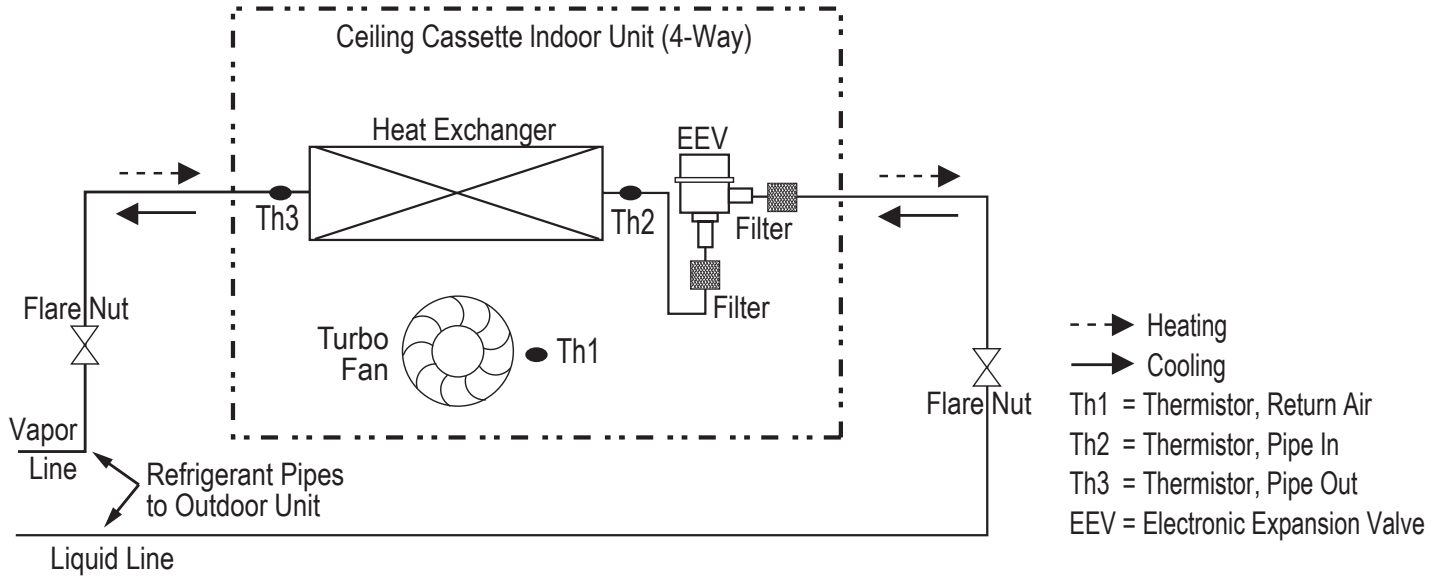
Ceiling Cassette Indoor Unit (4-Way)

Heat Exchanger

EEV

Th3

Th2

Filter

Filter

Flare Nut

Turbo Fan

Th1

Flare Nut

Vapor Line

Refrigerant Pipes to Outdoor Unit

Liquid Line

Heating

Cooling

Th1 = Thermistor, Return Air

Th2 = Thermistor, Pipe In

Th3 = Thermistor, Pipe Out

EEV = Electronic Expansion Valve